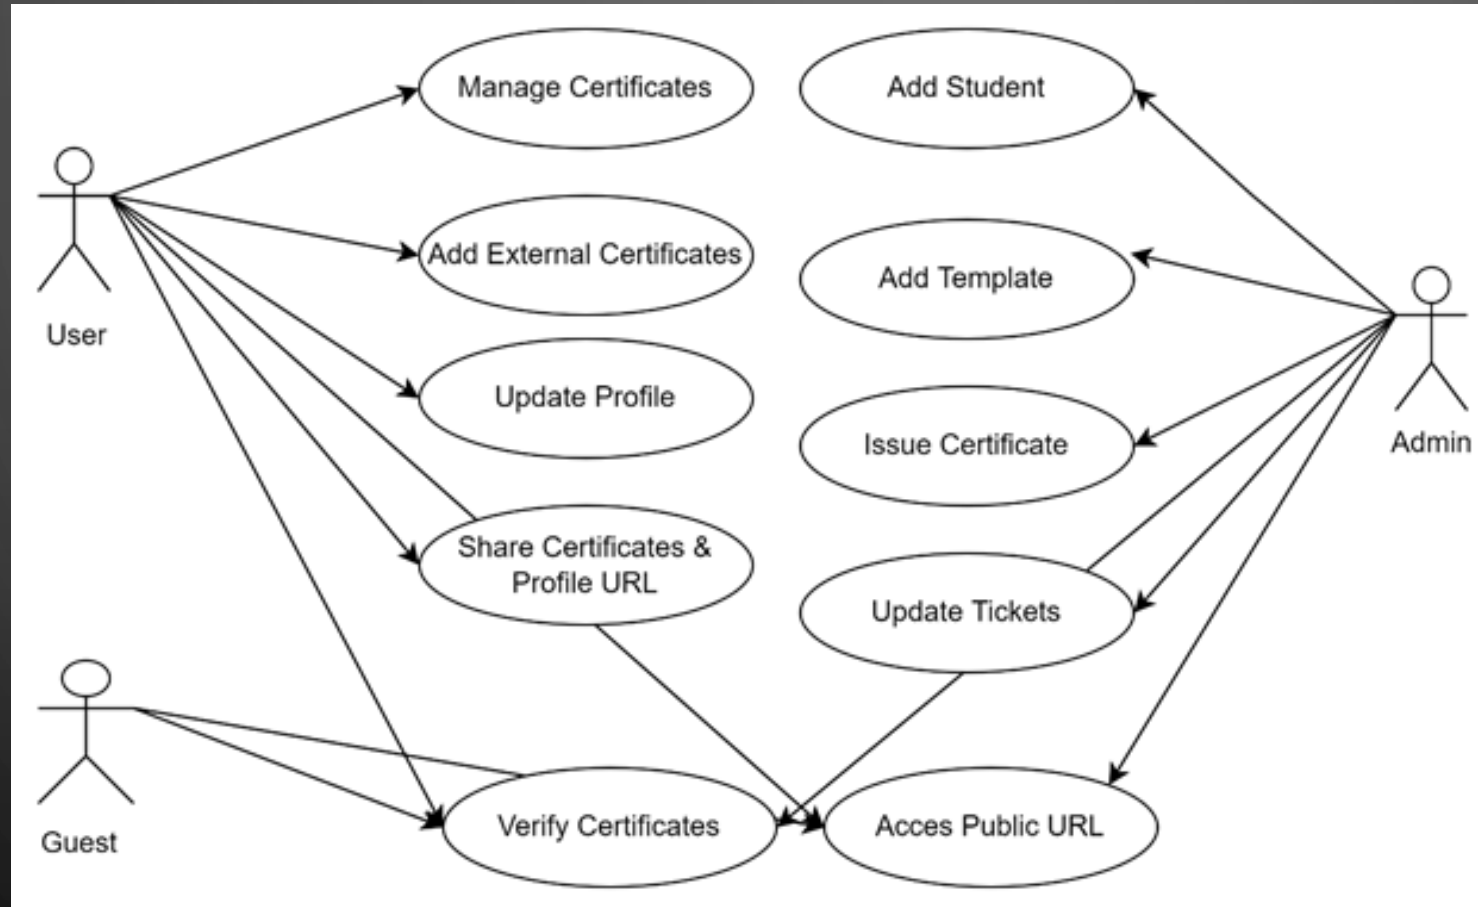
User

Manage Certificates

Add External Certificates

Update Profile

Share Certificates & Profile URL

Guest

Verify Certificates

Add Student

Add Template

Issue Certificate

Update Tickets

Acces Public URL

Admin